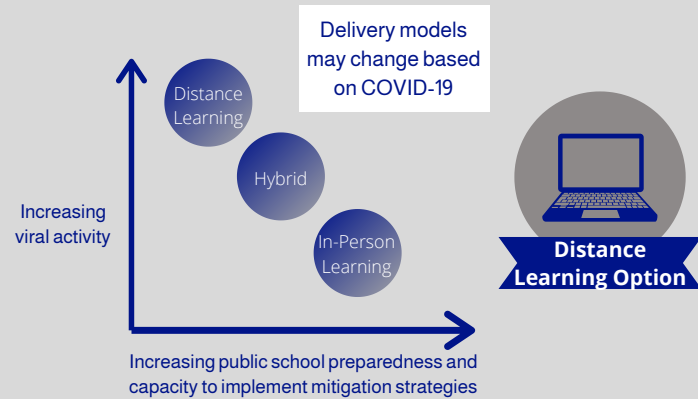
Delivery models may change based on COVID-19

Distance Learning

Hybrid

In-Person Learning

Increasing viral activity

Increasing public school preparedness and capacity to implement mitigation strategies

Distance Learning Option